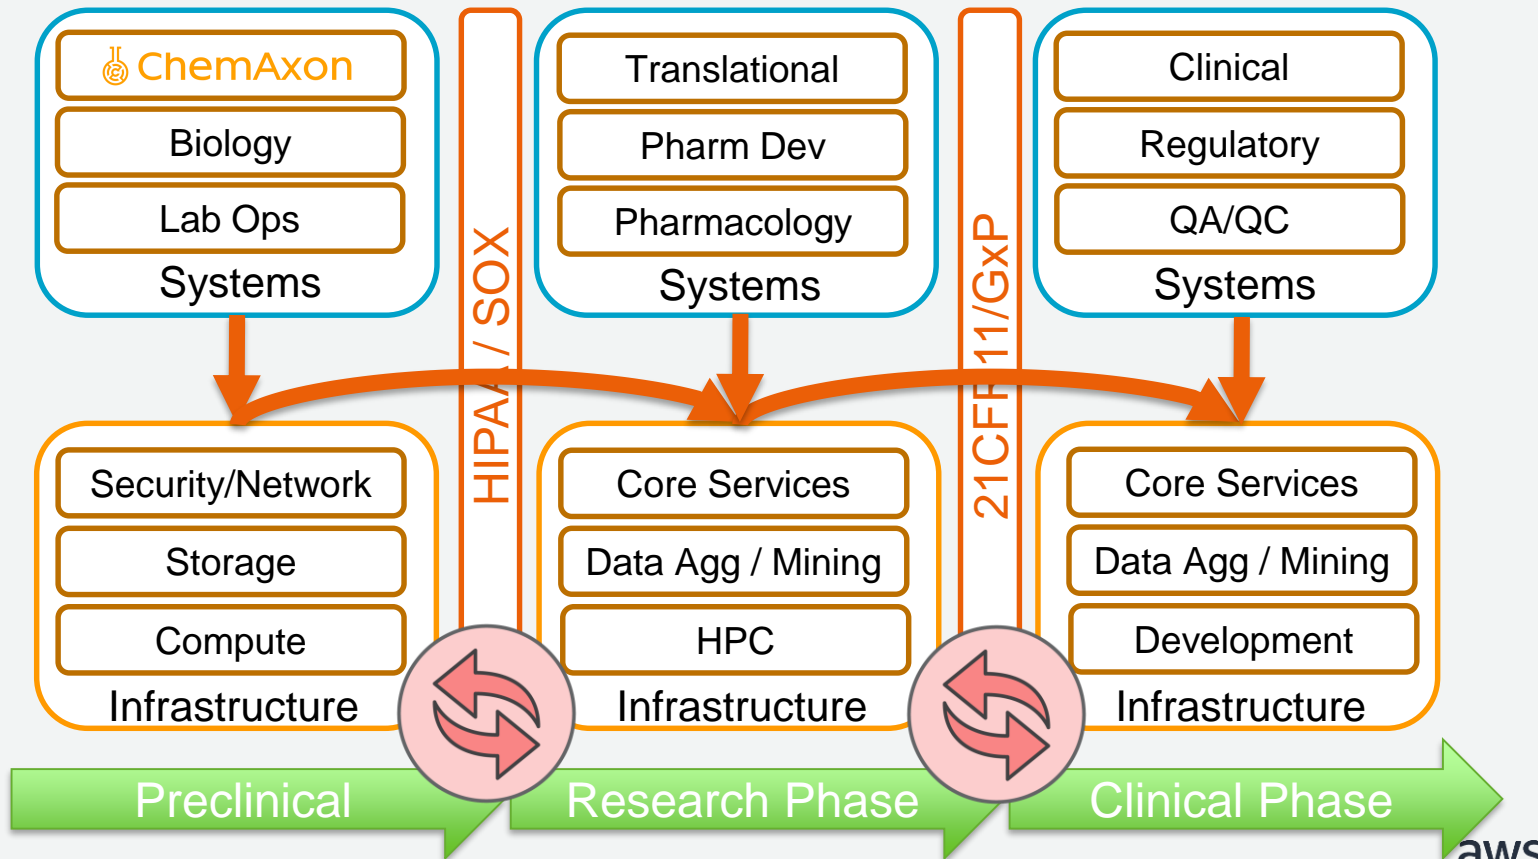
ChemAxon
Biology
Lab Ops
Systems

HIPAA / SOX

Translational
Pharm Dev
Pharmacology
Systems

21CFR11/GxP

Clinical
Regulatory
QA/QC
Systems

Security/Network
Storage
Compute
Infrastructure

Core Services
Data Agg / Mining
HPC
Infrastructure

Core Services
Data Agg / Mining
Development
Infrastructure

Preclinical
Research Phase
Clinical Phase

aws